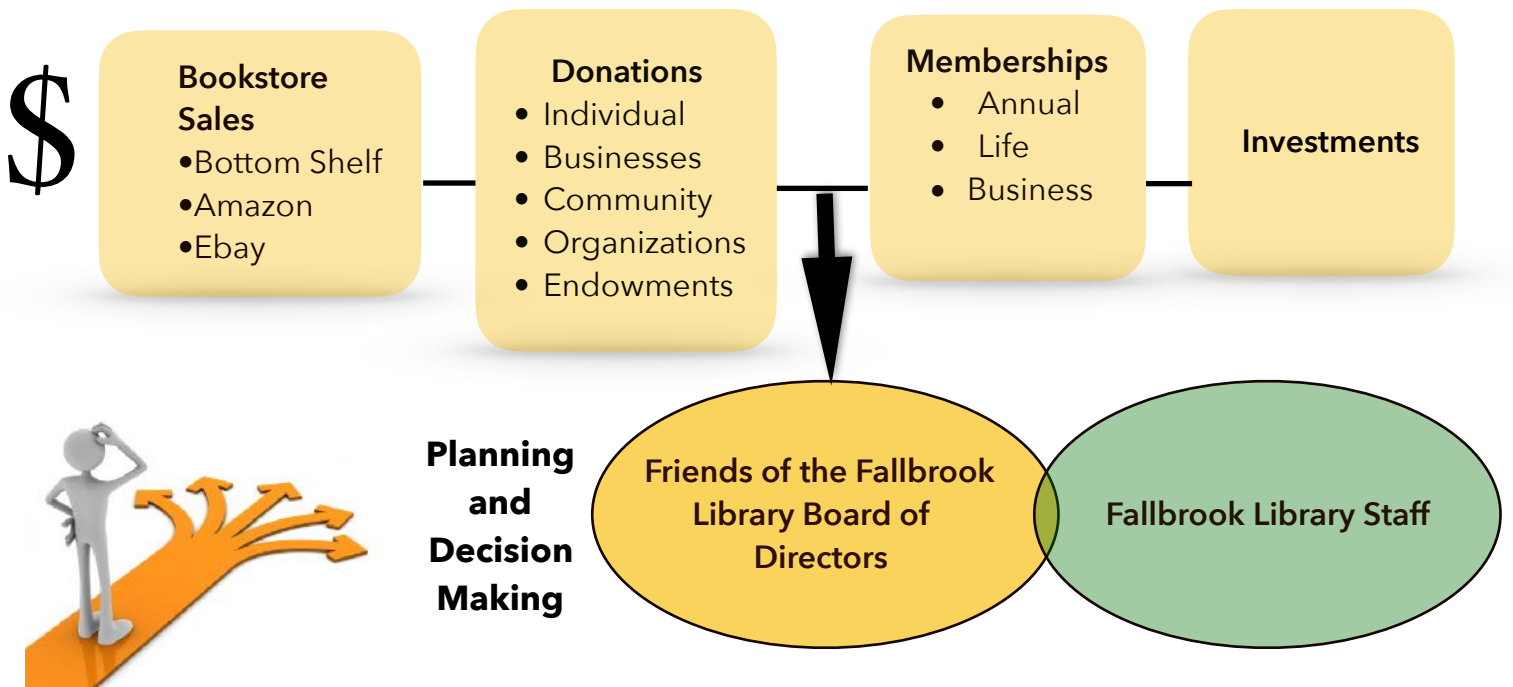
$

Bookstore Sales
•Bottom Shelf
•Amazon
•Ebay

Donations
• Individual
• Businesses
• Community
• Organizations
• Endowments

Memberships
• Annual
• Life
• Business

Investments

Planning and Decision Making

Friends of the Fallbrook Library Board of Directors

Fallbrook Library Staff